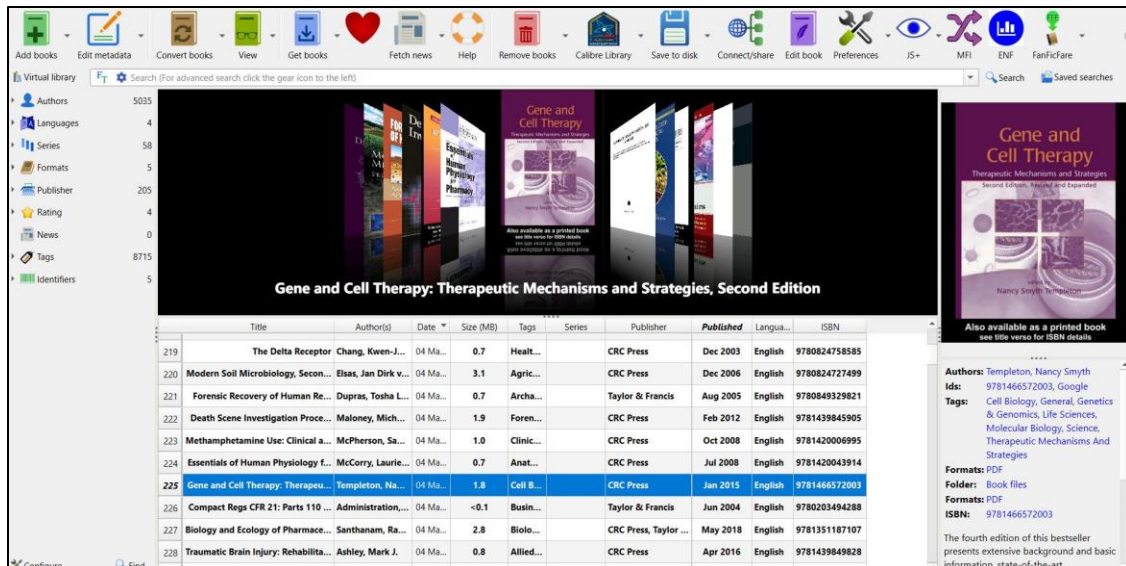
Add books Edit metadata Convert books View Get books Fetch news Help Remove books Calibre Library Save to disk Connect/share Edit book Preferences JS+ MFI ENF FanFicFare

Virtual library Search (For advanced search click the gear icon to the left) Search Saved searches

Authors 5035
Languages 4
Series 58
Formats 5
Publisher 205
Rating 4
News 0
Tags 8715
Identifiers 5

Gene and Cell Therapy
Therapeutic Mechanisms and Strategies
Also available as a printed book see title verso for ISBN details

Gene and Cell Therapy: Therapeutic Mechanisms and Strategies, Second Edition

| | Title | Author(s) | Date | Size (MB) | Tags | Series | Publisher | Published | Langua... | ISBN |
|---|---|---|---|---|---|---|---|---|---|---|
| 219 | The Delta Receptor | Chang, Kwen-J... | 04 Ma... | 0.7 | Healt... | | CRC Press | Dec 2003 | English | 9780824758585 |
| 220 | Modern Soil Microbiology, Secon... | Elsas, Jan Dirk v... | 04 Ma... | 3.1 | Agric... | | CRC Press | Dec 2006 | English | 9780824727499 |
| 221 | Forensic Recovery of Human Re... | Dupras, Tosha L... | 04 Ma... | 0.7 | Archa... | | Taylor & Francis | Aug 2005 | English | 9780849329821 |
| 222 | Death Scene Investigation Proce... | Maloney, Mich... | 04 Ma... | 1.9 | Foren... | | CRC Press | Feb 2012 | English | 9781439845905 |
| 223 | Methamphetamine Use: Clinical a... | McPherson, Sa... | 04 Ma... | 1.0 | Clinic... | | CRC Press | Oct 2008 | English | 9781420006995 |
| 224 | Essentials of Human Physiology f... | McCorry, Laurie... | 04 Ma... | 0.7 | Anat... | | CRC Press | Jul 2008 | English | 9781420043914 |
| 225 | Gene and Cell Therapy: Therapeu... | Templeton, Na... | 04 Ma... | 1.8 | Cell B... | | CRC Press | Jan 2015 | English | 9781466572003 |
| 226 | Compact Regs CFR 21: Parts 110 ... | Administration,... | 04 Ma... | <0.1 | Busin... | | Taylor & Francis | Jun 2004 | English | 9780203494288 |
| 227 | Biology and Ecology of Pharmace... | Santhanam, Ra... | 04 Ma... | 2.8 | Biolo... | | CRC Press, Taylor ... | May 2018 | English | 9781351187107 |
| 228 | Traumatic Brain Injury: Rehabilita... | Ashley, Mark J. | 04 Ma... | 0.8 | Allied... | | CRC Press | Apr 2016 | English | 9781439849828 |

Gene and Cell Therapy
Therapeutic Mechanisms and Strategies
Second Edition, Revised and Expanded
Nancy Smyth Templeton
Also available as a printed book
see title verso for ISBN details

Authors: Templeton, Nancy Smyth
Ids: 9781466572003, Google
Tags: Cell Biology, General, Genetics & Genomics, Life Sciences, Molecular Biology, Science, Therapeutic Mechanisms And Strategies
Formats: PDF
Folder: Book files
Formats: PDF
ISBN: 9781466572003

The fourth edition of this bestseller presents extensive background and basic information, state-of-the-art

Configure Find